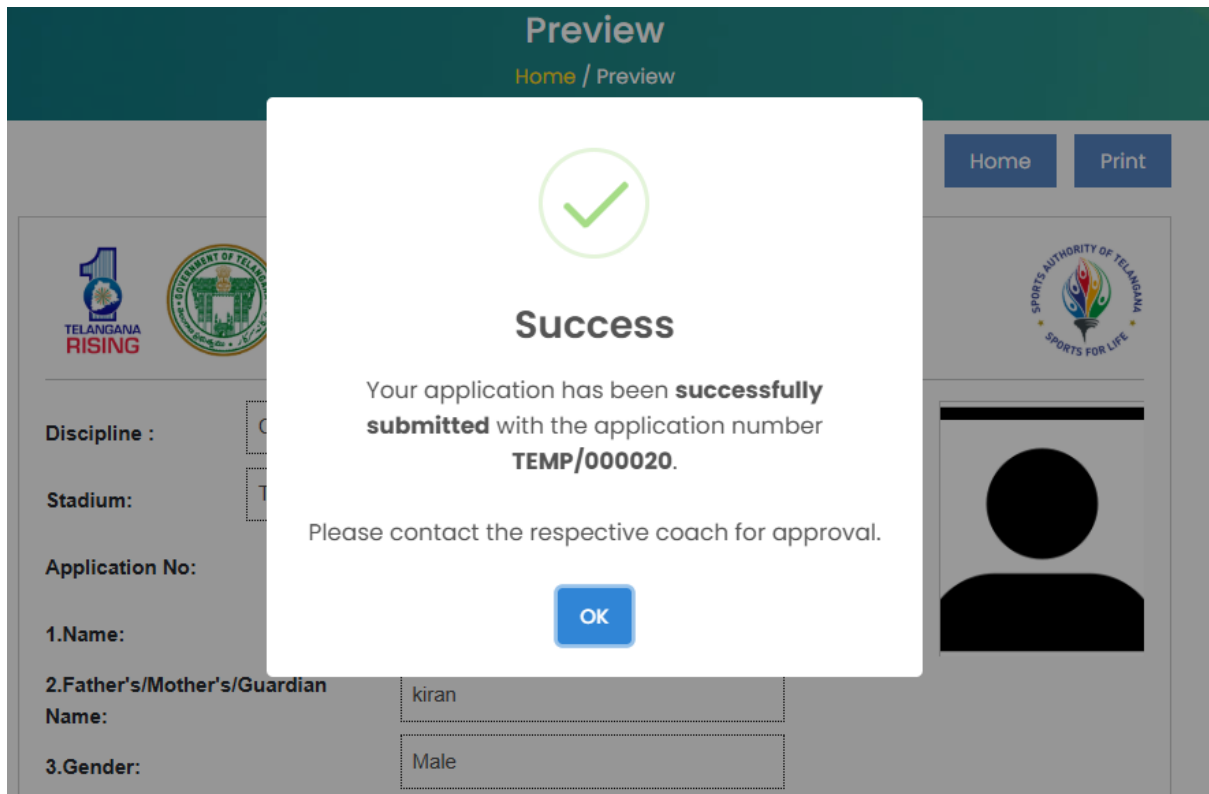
Preview

Home / Preview

Home Print

TELANGANA RISING

GOVERNMENT OF TELANGANA

SPORTS AUTHORITY OF TELANGANA SPORTS FOR LIFE

Success

Your application has been **successfully submitted** with the application number **TEMP/000020**.

Please contact the respective coach for approval.

OK

Discipline : C

Stadium: T

Application No:

1.Name:

2.Father's/Mother's/Guardian Name: kiran

3.Gender: Male